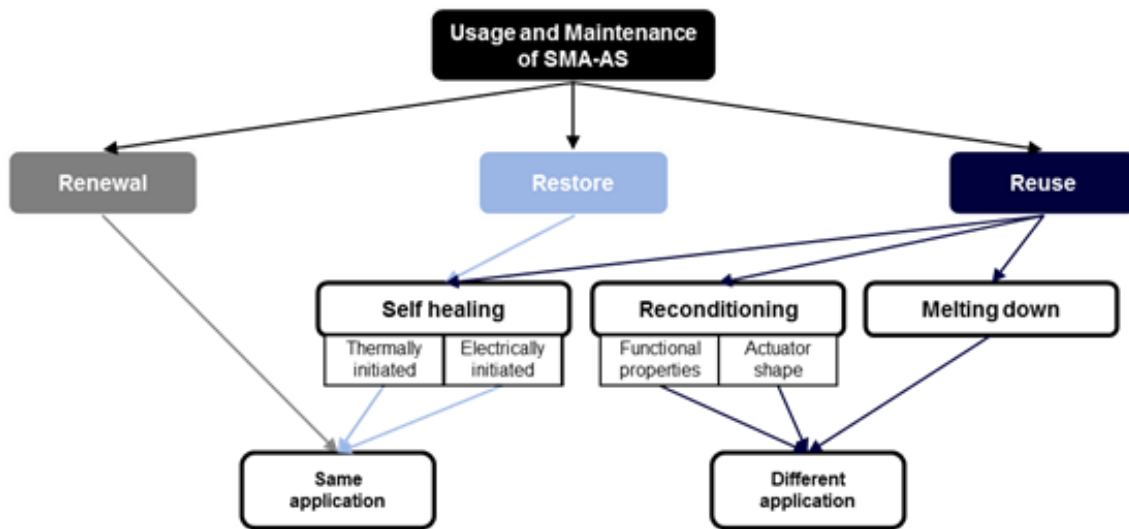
Usage and Maintenance of SMA-AS

Renewal

Restore

Reuse

Self healing

Thermally initiated

Electrically initiated

Reconditioning

Functional properties

Actuator shape

Melting down

Same application

Different application